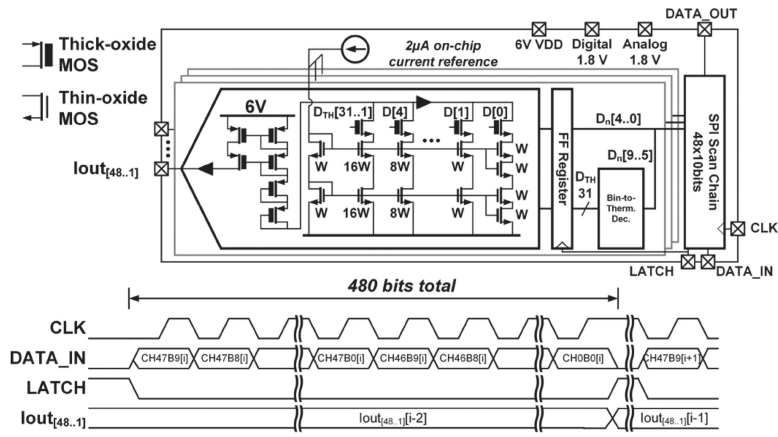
Thick-oxide MOS

Thin-oxide MOS

6V VDD
Digital 1.8 V
Analog 1.8 V
DATA_OUT

$2\mu A$ on-chip current reference

6V

$D_{TH}[31..1]$ D[4] D[1] D[0]

...

16W 8W W W

16W 8W W W

W W

$Iout_{[48..1]}$

FF Register

$D_n[4..0]$

$D_n[9..5]$

$D_{TH}$ 31

Bin-to-Therm. Dec.

SPI Scan Chain 48x10bits

CLK

LATCH DATA_IN

480 bits total

CLK

DATA_IN CH47B9[i] CH47B8[i] CH47B0[i] CH46B9[i] CH46B8[i] CH0B0[i] CH47B9[i+1]

LATCH

$Iout_{[48..1]}$ $Iout_{[48..1]}[i-2]$ $Iout_{[48..1]}[i-1]$